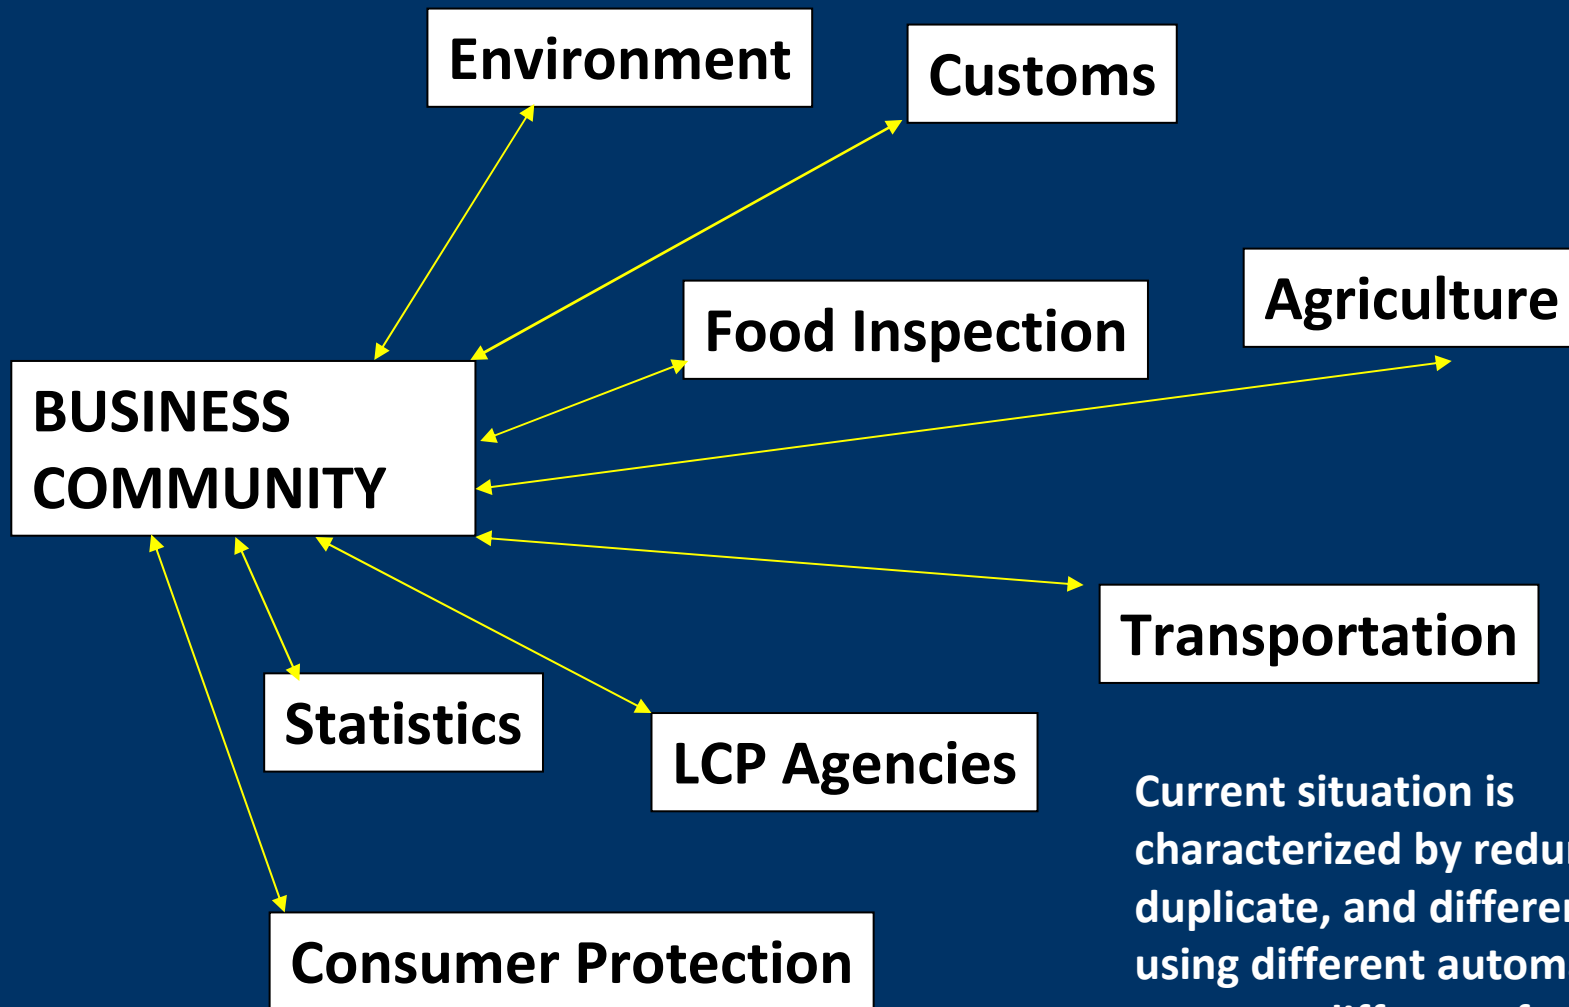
Environment

Customs

Food Inspection

Agriculture

BUSINESS COMMUNITY

Transportation

Statistics

LCP Agencies

Consumer Protection

Current situation is characterized by redu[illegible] duplicate, and differe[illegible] using different autom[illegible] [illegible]